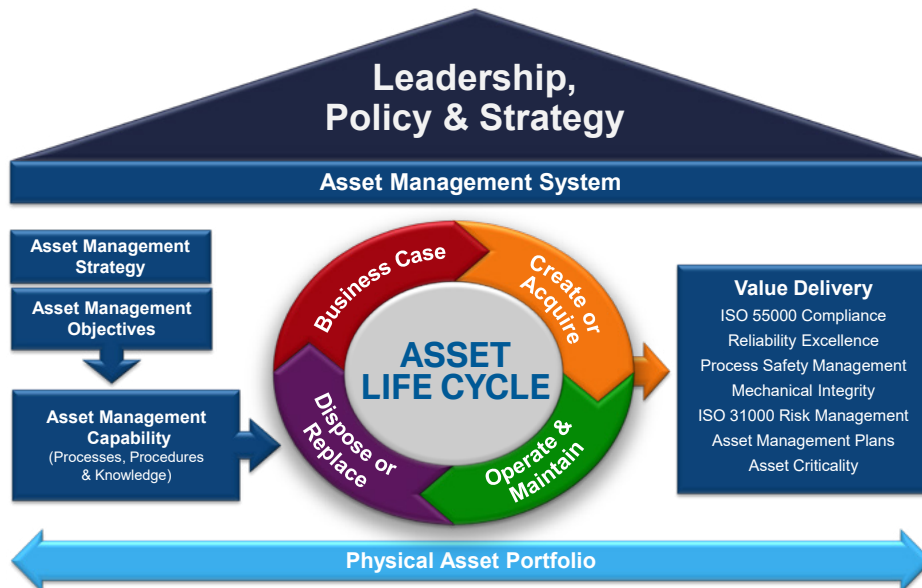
Leadership, Policy & Strategy

Asset Management System

Asset Management Strategy

Asset Management Objectives

Asset Management Capability (Processes, Procedures & Knowledge)

Business Case

Create or Acquire

ASSET LIFE CYCLE

Dispose or Replace

Operate & Maintain

Value Delivery
ISO 55000 Compliance
Reliability Excellence
Process Safety Management
Mechanical Integrity
ISO 31000 Risk Management
Asset Management Plans
Asset Criticality

Physical Asset Portfolio